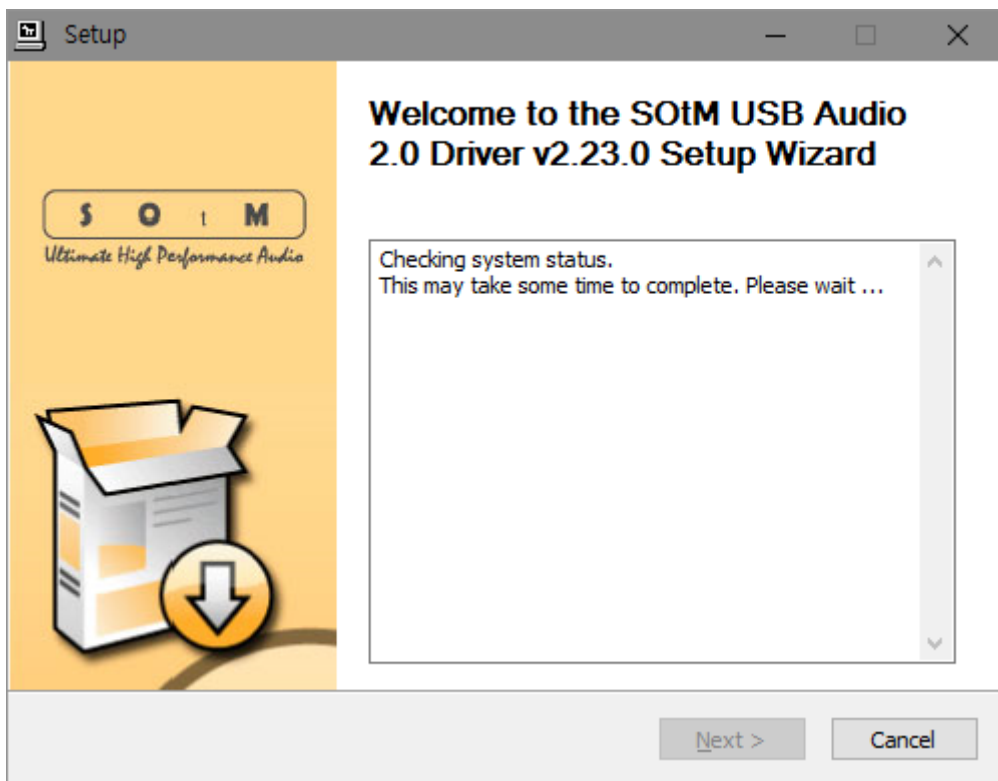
Setup

S O t M
Ultimate High Performance Audio

Welcome to the SOtM USB Audio 2.0 Driver v2.23.0 Setup Wizard

Checking system status.
This may take some time to complete. Please wait ...

Next >

Cancel